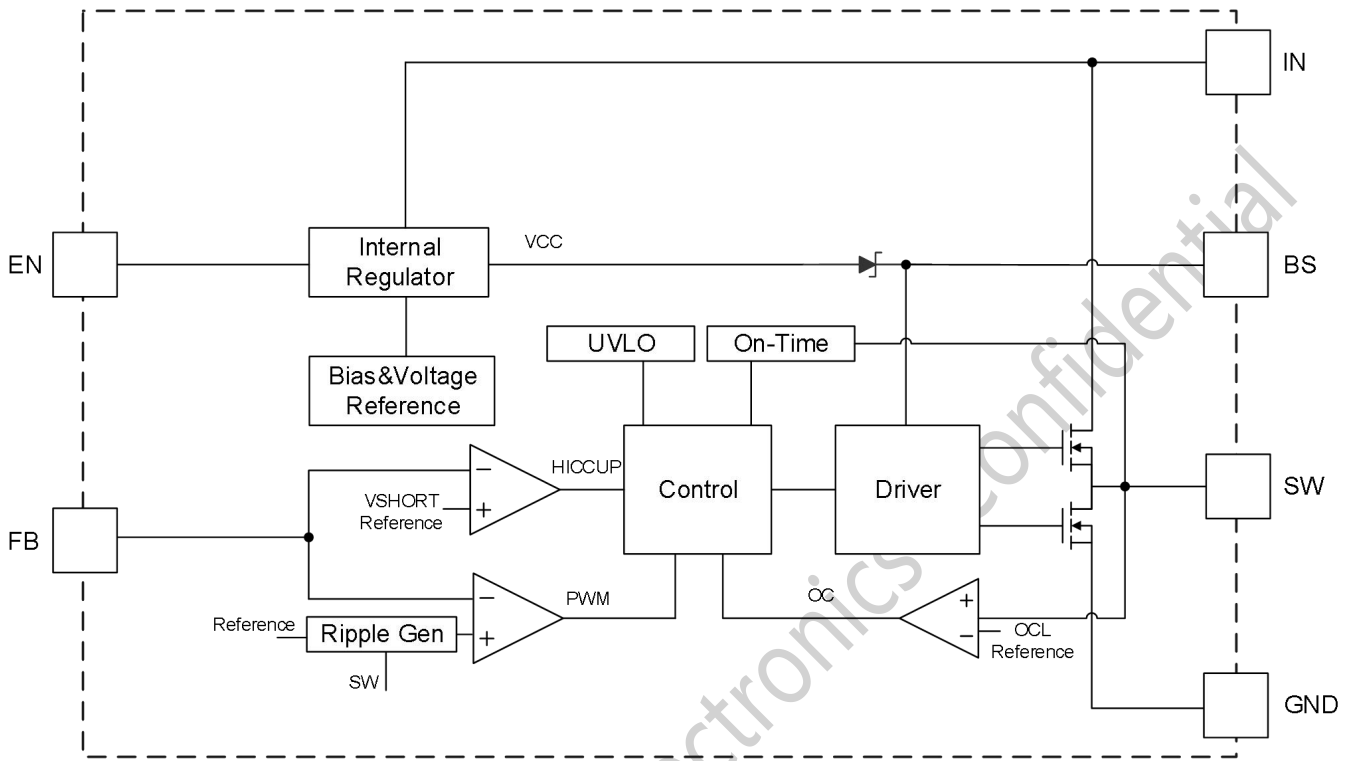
IN

EN

Internal Regulator

VCC

BS

Bias&Voltage Reference

UVLO

On-Time

HICCUP

Control

Driver

SW

VSHORT Reference

FB

PWM

OC

Reference

Ripple Gen

OCL Reference

SW

GND

ctronics Confidential